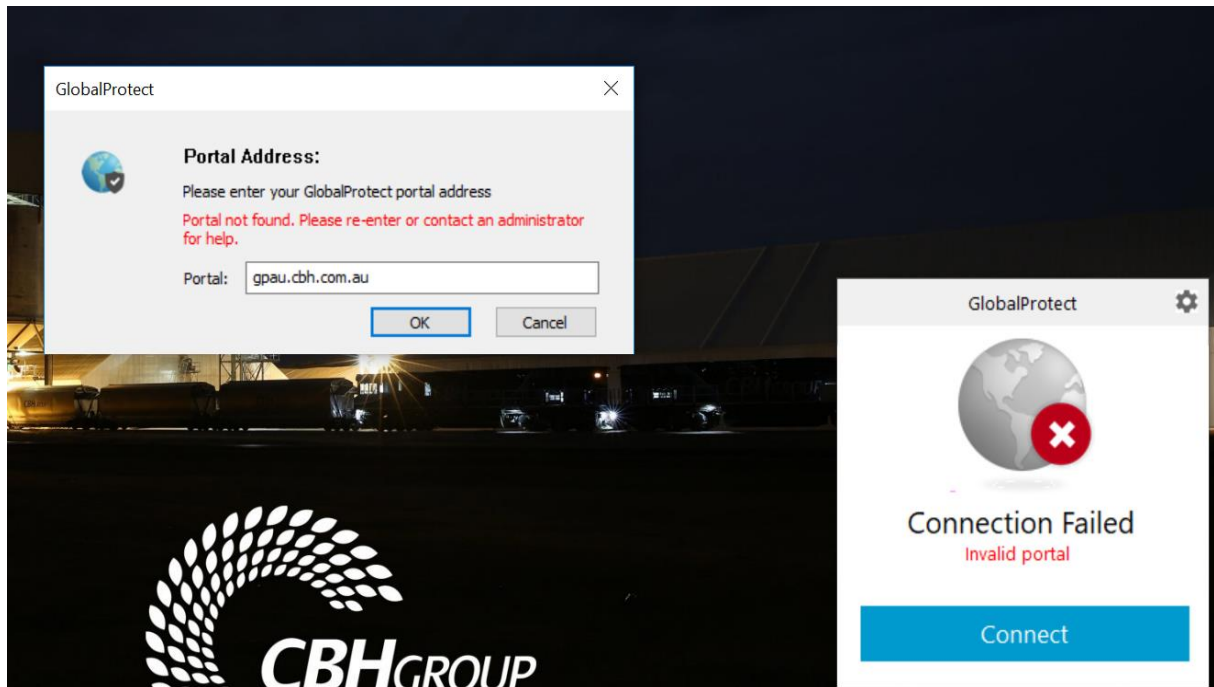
GlobalProtect

Portal Address:

Please enter your GlobalProtect portal address

Portal not found. Please re-enter or contact an administrator for help.

Portal: gpau.cbh.com.au

OK Cancel

GlobalProtect

Connection Failed

Invalid portal

Connect

CBHGROUP